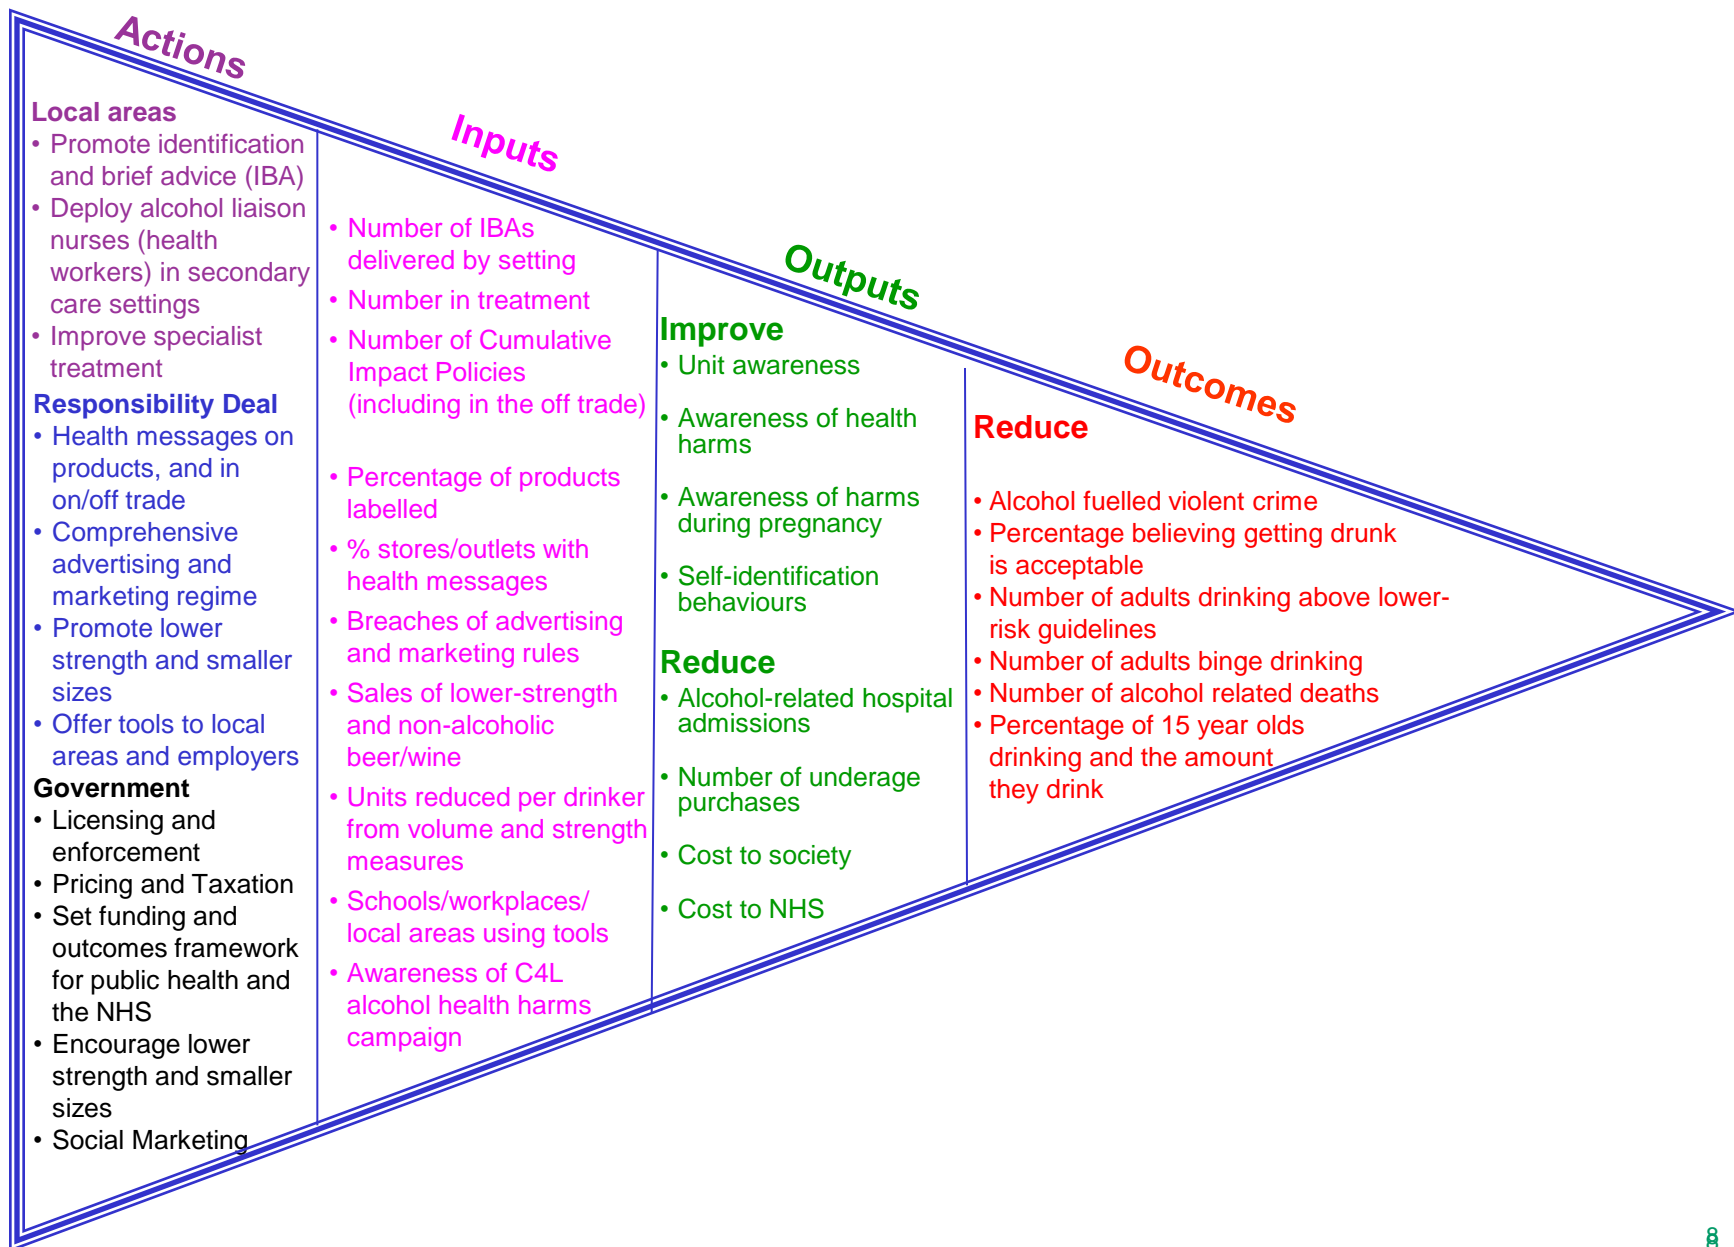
Actions

Local areas
• Promote identification and brief advice (IBA)
• Deploy alcohol liaison nurses (health workers) in secondary care settings
• Improve specialist treatment

Responsibility Deal
• Health messages on products, and in on/off trade
• Comprehensive advertising and marketing regime
• Promote lower strength and smaller sizes
• Offer tools to local areas and employers

Government
• Licensing and enforcement
• Pricing and Taxation
• Set funding and outcomes framework for public health and the NHS
• Encourage lower strength and smaller sizes
• Social Marketing

Inputs

• Number of IBAs delivered by setting
• Number in treatment
• Number of Cumulative Impact Policies (including in the off trade)
• Percentage of products labelled
• % stores/outlets with health messages
• Breaches of advertising and marketing rules
• Sales of lower-strength and non-alcoholic beer/wine
• Units reduced per drinker from volume and strength measures
• Schools/workplaces/ local areas using tools
• Awareness of C4L alcohol health harms campaign

Outputs

Improve
• Unit awareness
• Awareness of health harms
• Awareness of harms during pregnancy
• Self-identification behaviours

Reduce
• Alcohol-related hospital admissions
• Number of underage purchases
• Cost to society
• Cost to NHS

Outcomes

Reduce
• Alcohol fuelled violent crime
• Percentage believing getting drunk is acceptable
• Number of adults drinking above lower-risk guidelines
• Number of adults binge drinking
• Number of alcohol related deaths
• Percentage of 15 year olds drinking and the amount they drink

8